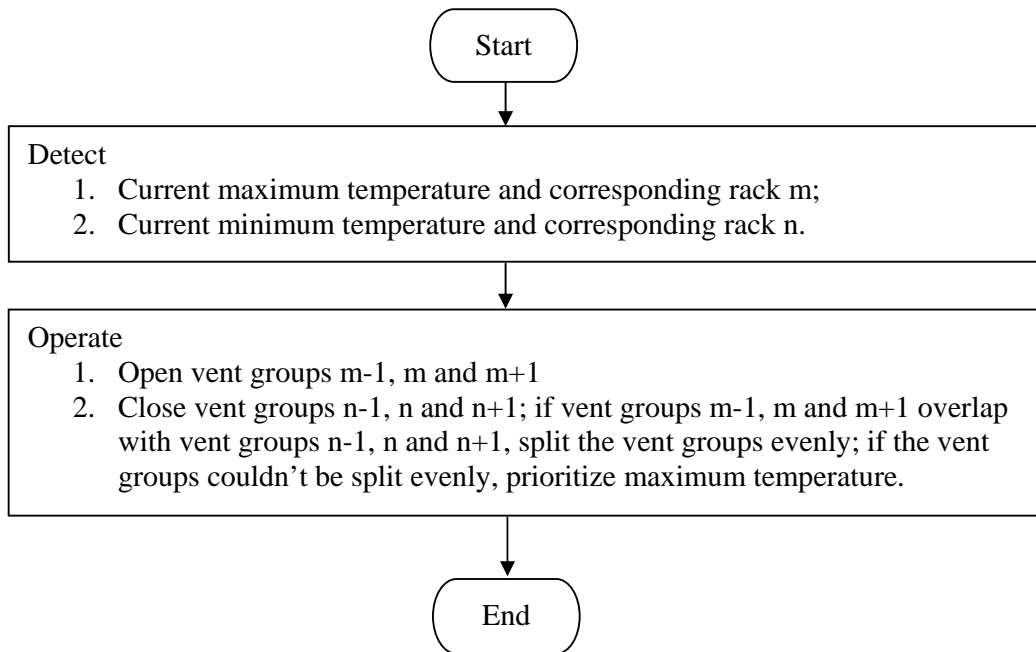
Start

Detect
1. Current maximum temperature and corresponding rack m;
2. Current minimum temperature and corresponding rack n.

Operate
1. Open vent groups m-1, m and m+1
2. Close vent groups n-1, n and n+1; if vent groups m-1, m and m+1 overlap with vent groups n-1, n and n+1, split the vent groups evenly; if the vent groups couldn't be split evenly, prioritize maximum temperature.

End